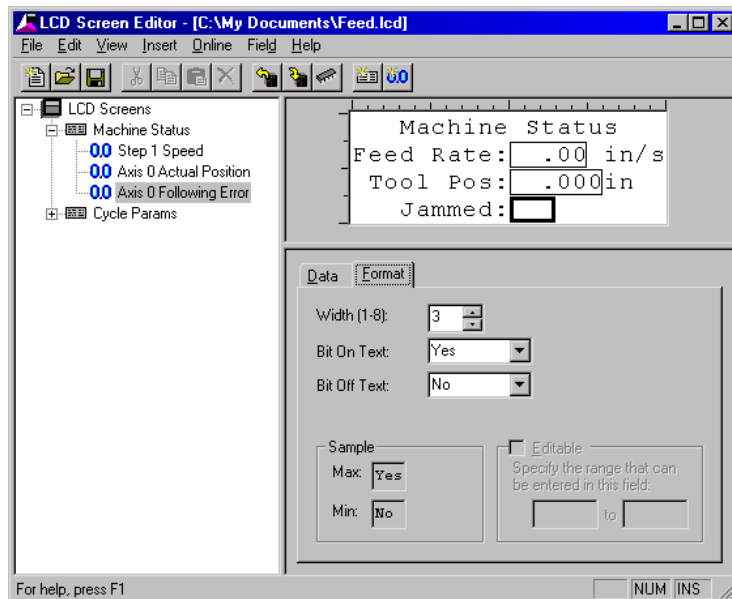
LCD Screen Editor - [C:\My Documents\Feed.lcd]

File Edit View Insert Online Field Help

LCD Screens
Machine Status
0.0 Step 1 Speed
0.0 Axis 0 Actual Position
0.0 Axis 0 Following Error
Cycle Params

Machine Status
Feed Rate: .00 in/s
Tool Pos: .000in
Jammed:

Data Format

Width (1-8): 3
Bit On Text: Yes
Bit Off Text: No

Sample
Max: Yes
Min: No

Editable
Specify the range that can be entered in this field:
to

For help, press F1

NUM INS